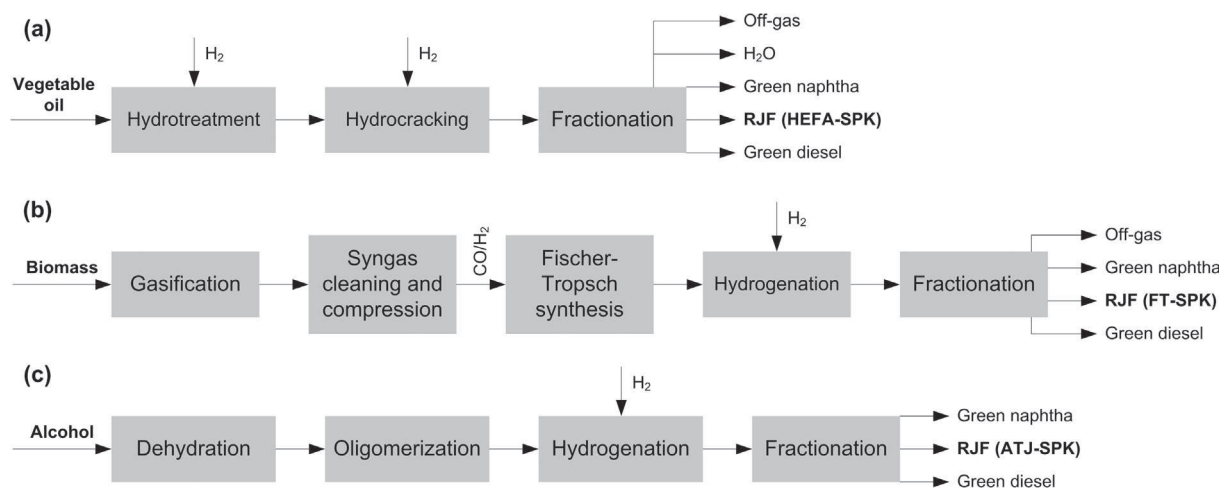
(a)

$H_2$

$H_2$

Off-gas

$H_2O$

Vegetable oil

Hydrotreatment

Hydrocracking

Fractionation

Green naphtha

RJF (HEFA-SPK)

Green diesel

(b)

$H_2$

Off-gas

Biomass

Gasification

Syngas cleaning and compression

$CO/H_2$

Fischer-Tropsch synthesis

Hydrogenation

Fractionation

Green naphtha

RJF (FT-SPK)

Green diesel

(c)

$H_2$

Alcohol

Dehydration

Oligomerization

Hydrogenation

Fractionation

Green naphtha

RJF (ATJ-SPK)

Green diesel